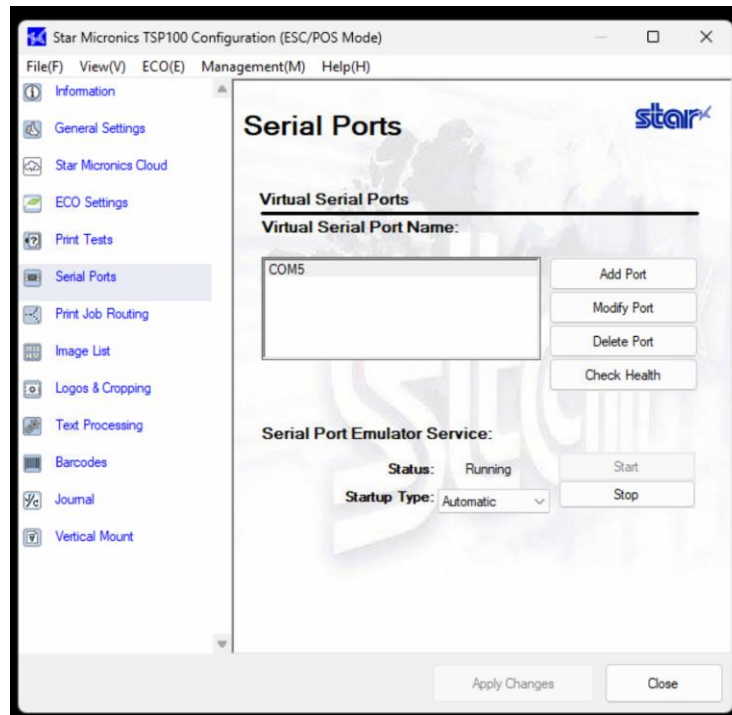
Star Micronics TSP100 Configuration (ESC/POS Mode)

File(F) View(V) ECO(E) Management(M) Help(H)

Information
General Settings
Star Micronics Cloud
ECO Settings
Print Tests
Serial Ports
Print Job Routing
Image List
Logos & Cropping
Text Processing
Barcodes
Journal
Vertical Mount

Serial Ports

star

Virtual Serial Ports

Virtual Serial Port Name:

COM5

Add Port
Modify Port
Delete Port
Check Health

Serial Port Emulator Service:

Status: Running

Start

Startup Type: Automatic

Stop

Apply Changes

Close